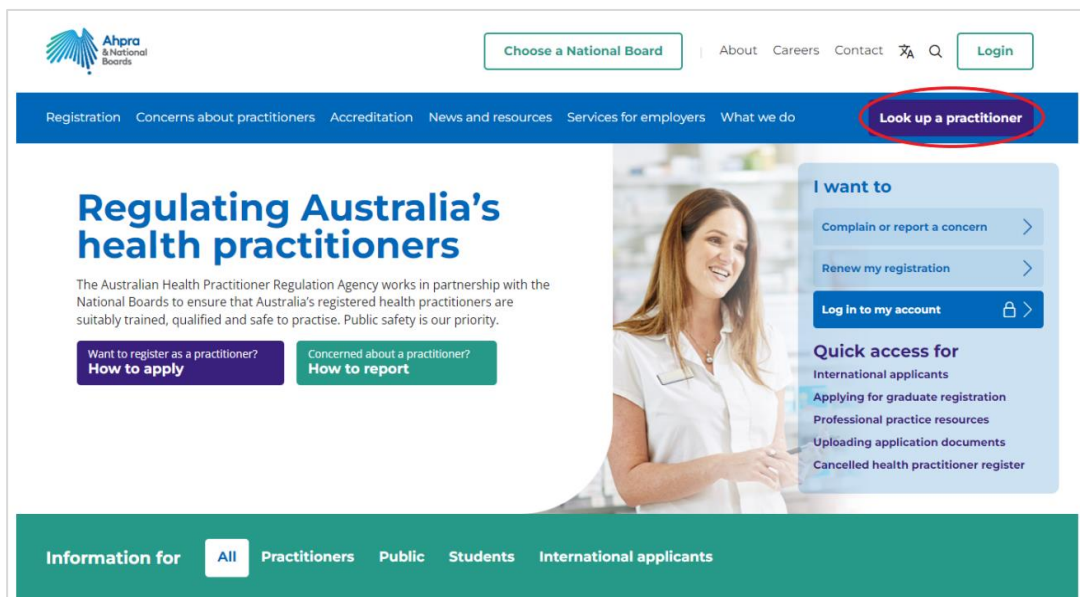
Ahpra & National Boards

Choose a National Board | About Careers Contact Login

Registration Concerns about practitioners Accreditation News and resources Services for employers What we do Look up a practitioner

Regulating Australia's health practitioners

The Australian Health Practitioner Regulation Agency works in partnership with the National Boards to ensure that Australia's registered health practitioners are suitably trained, qualified and safe to practise. Public safety is our priority.

Want to register as a practitioner?
How to apply

Concerned about a practitioner?
How to report

I want to

Complain or report a concern

Renew my registration

Log in to my account

Quick access for

International applicants

Applying for graduate registration

Professional practice resources

Uploading application documents

Cancelled health practitioner register

Information for All Practitioners Public Students International applicants